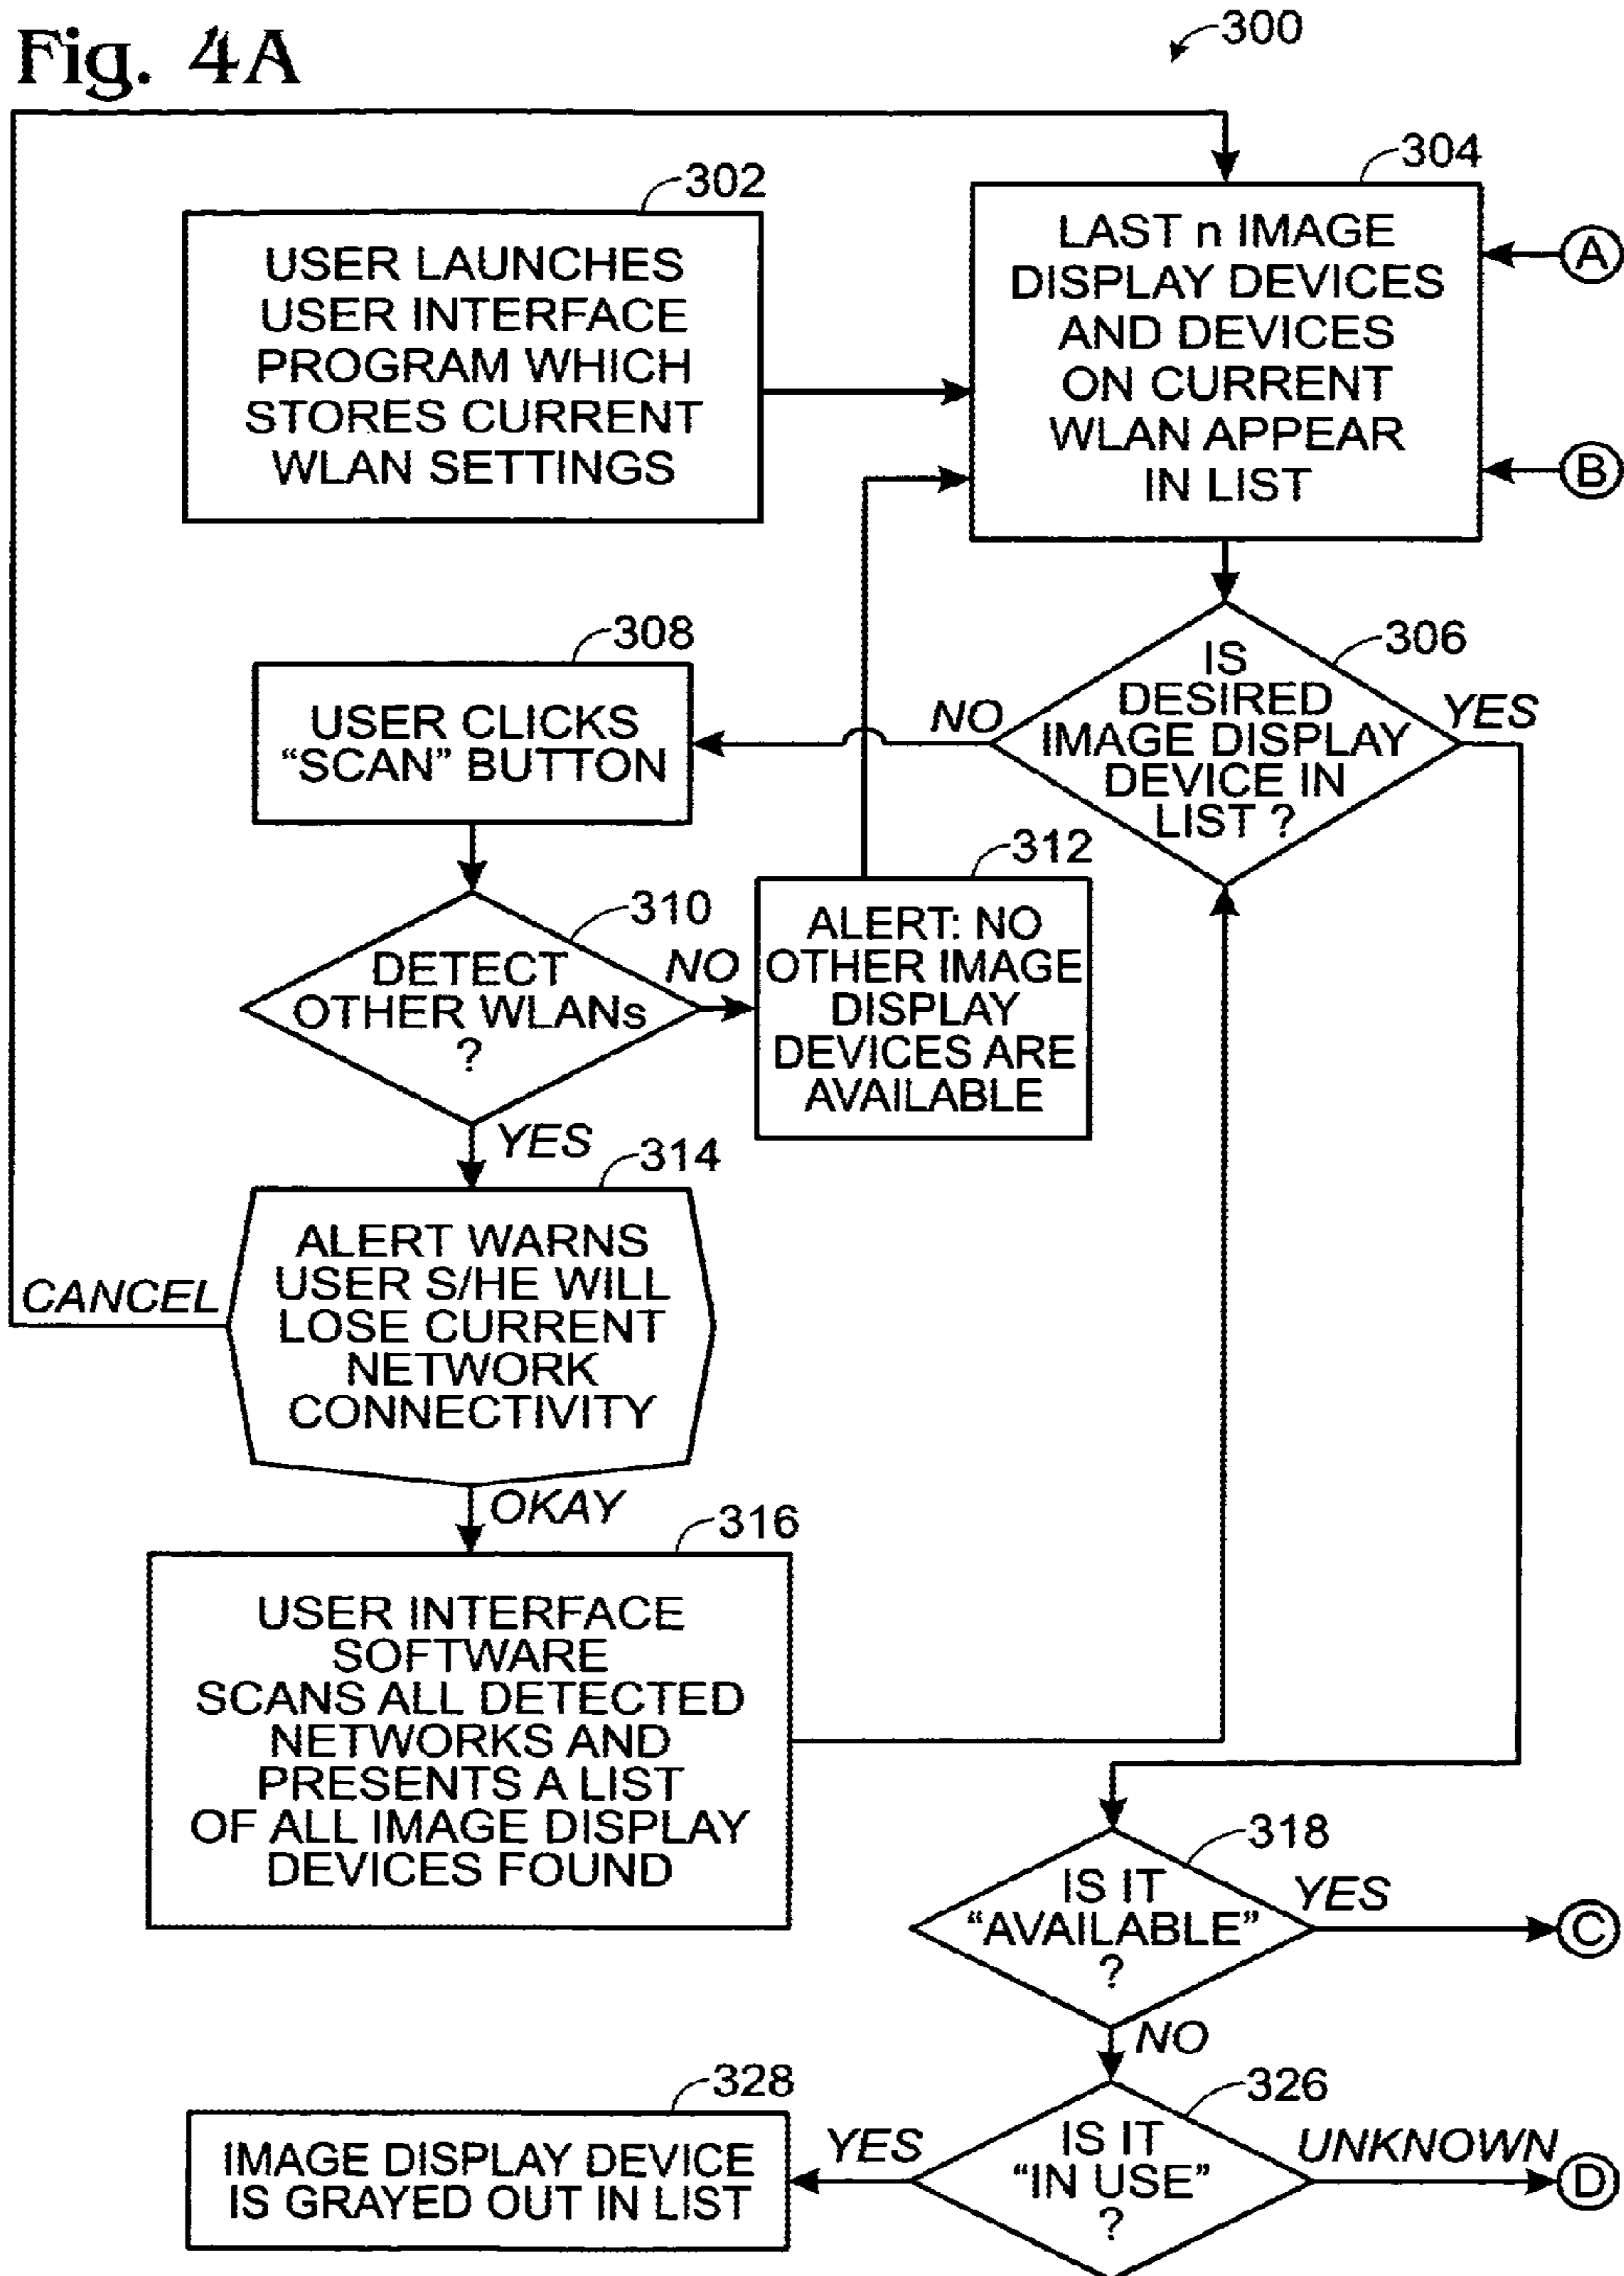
Fig. 4A

300

302

USER LAUNCHES USER INTERFACE PROGRAM WHICH STORES CURRENT WLAN SETTINGS

304

LAST n IMAGE DISPLAY DEVICES AND DEVICES ON CURRENT WLAN APPEAR IN LIST

A

B

308

USER CLICKS "SCAN" BUTTON

NO

306

IS DESIRED IMAGE DISPLAY DEVICE IN LIST ?

YES

312

ALERT: NO OTHER IMAGE DISPLAY DEVICES ARE AVAILABLE

310

DETECT OTHER WLANs ?

NO

YES

314

CANCEL

ALERT WARNS USER S/HE WILL LOSE CURRENT NETWORK CONNECTIVITY

OKAY

316

USER INTERFACE SOFTWARE SCANS ALL DETECTED NETWORKS AND PRESENTS A LIST OF ALL IMAGE DISPLAY DEVICES FOUND

318

IS IT "AVAILABLE" ?

YES

C

NO

328

IMAGE DISPLAY DEVICE IS GRAYED OUT IN LIST

YES

326

IS IT "IN USE" ?

UNKNOWN

D